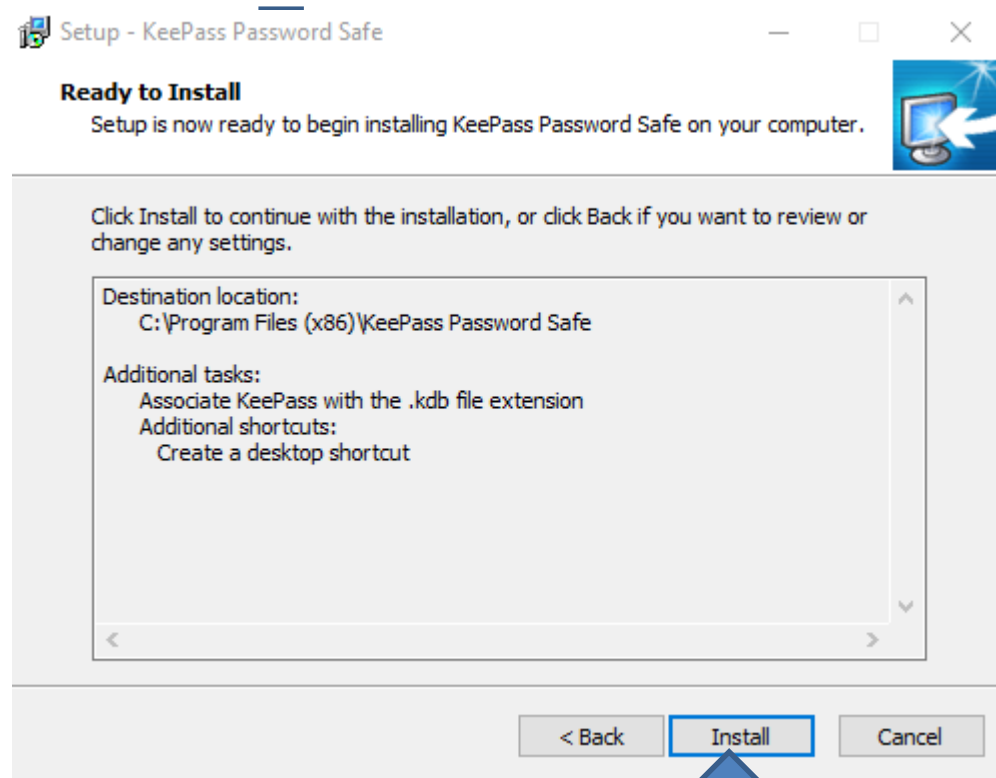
Setup - KeePass Password Safe

Ready to Install
Setup is now ready to begin installing KeePass Password Safe on your computer.

Click Install to continue with the installation, or click Back if you want to review or change any settings.

Destination location:
C:\Program Files (x86)\KeePass Password Safe

Additional tasks:
Associate KeePass with the .kdb file extension
Additional shortcuts:
Create a desktop shortcut

< Back
Install
Cancel